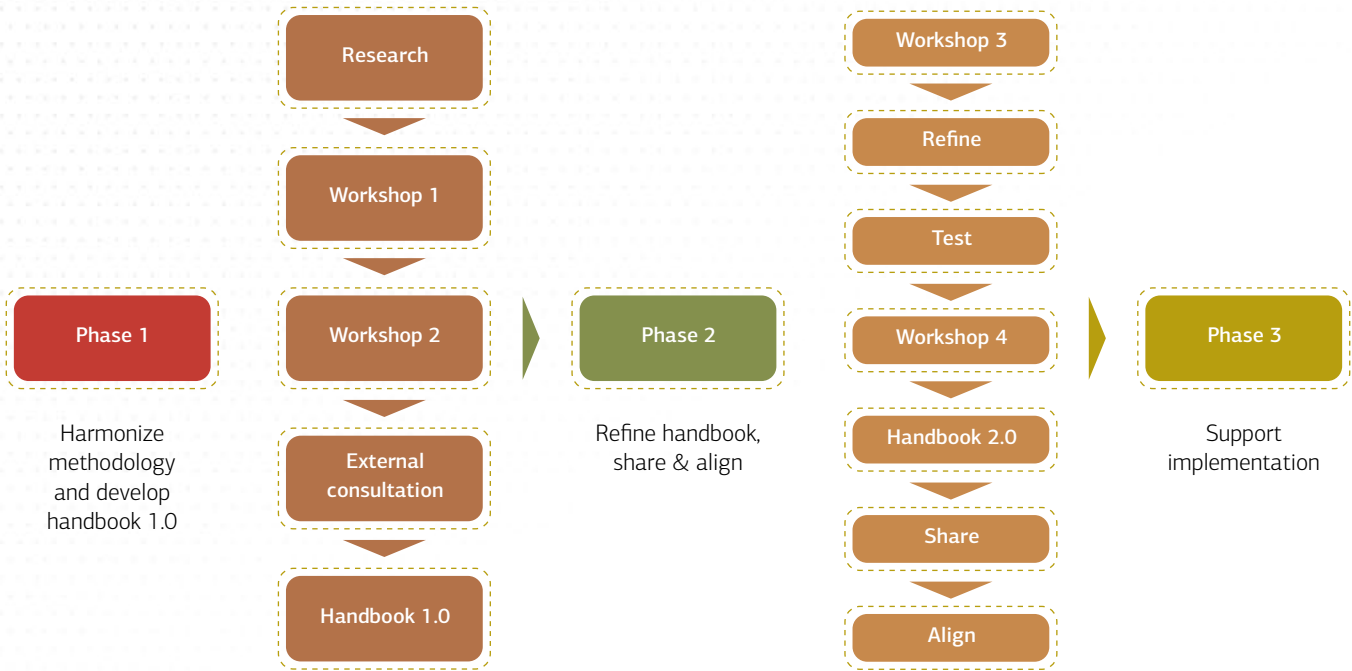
Phase 1

Harmonize methodology and develop handbook 1.0

Research

Workshop 1

Workshop 2

External consultation

Handbook 1.0

Phase 2

Refine handbook, share & align

Workshop 3

Refine

Test

Workshop 4

Handbook 2.0

Share

Align

Phase 3

Support implementation